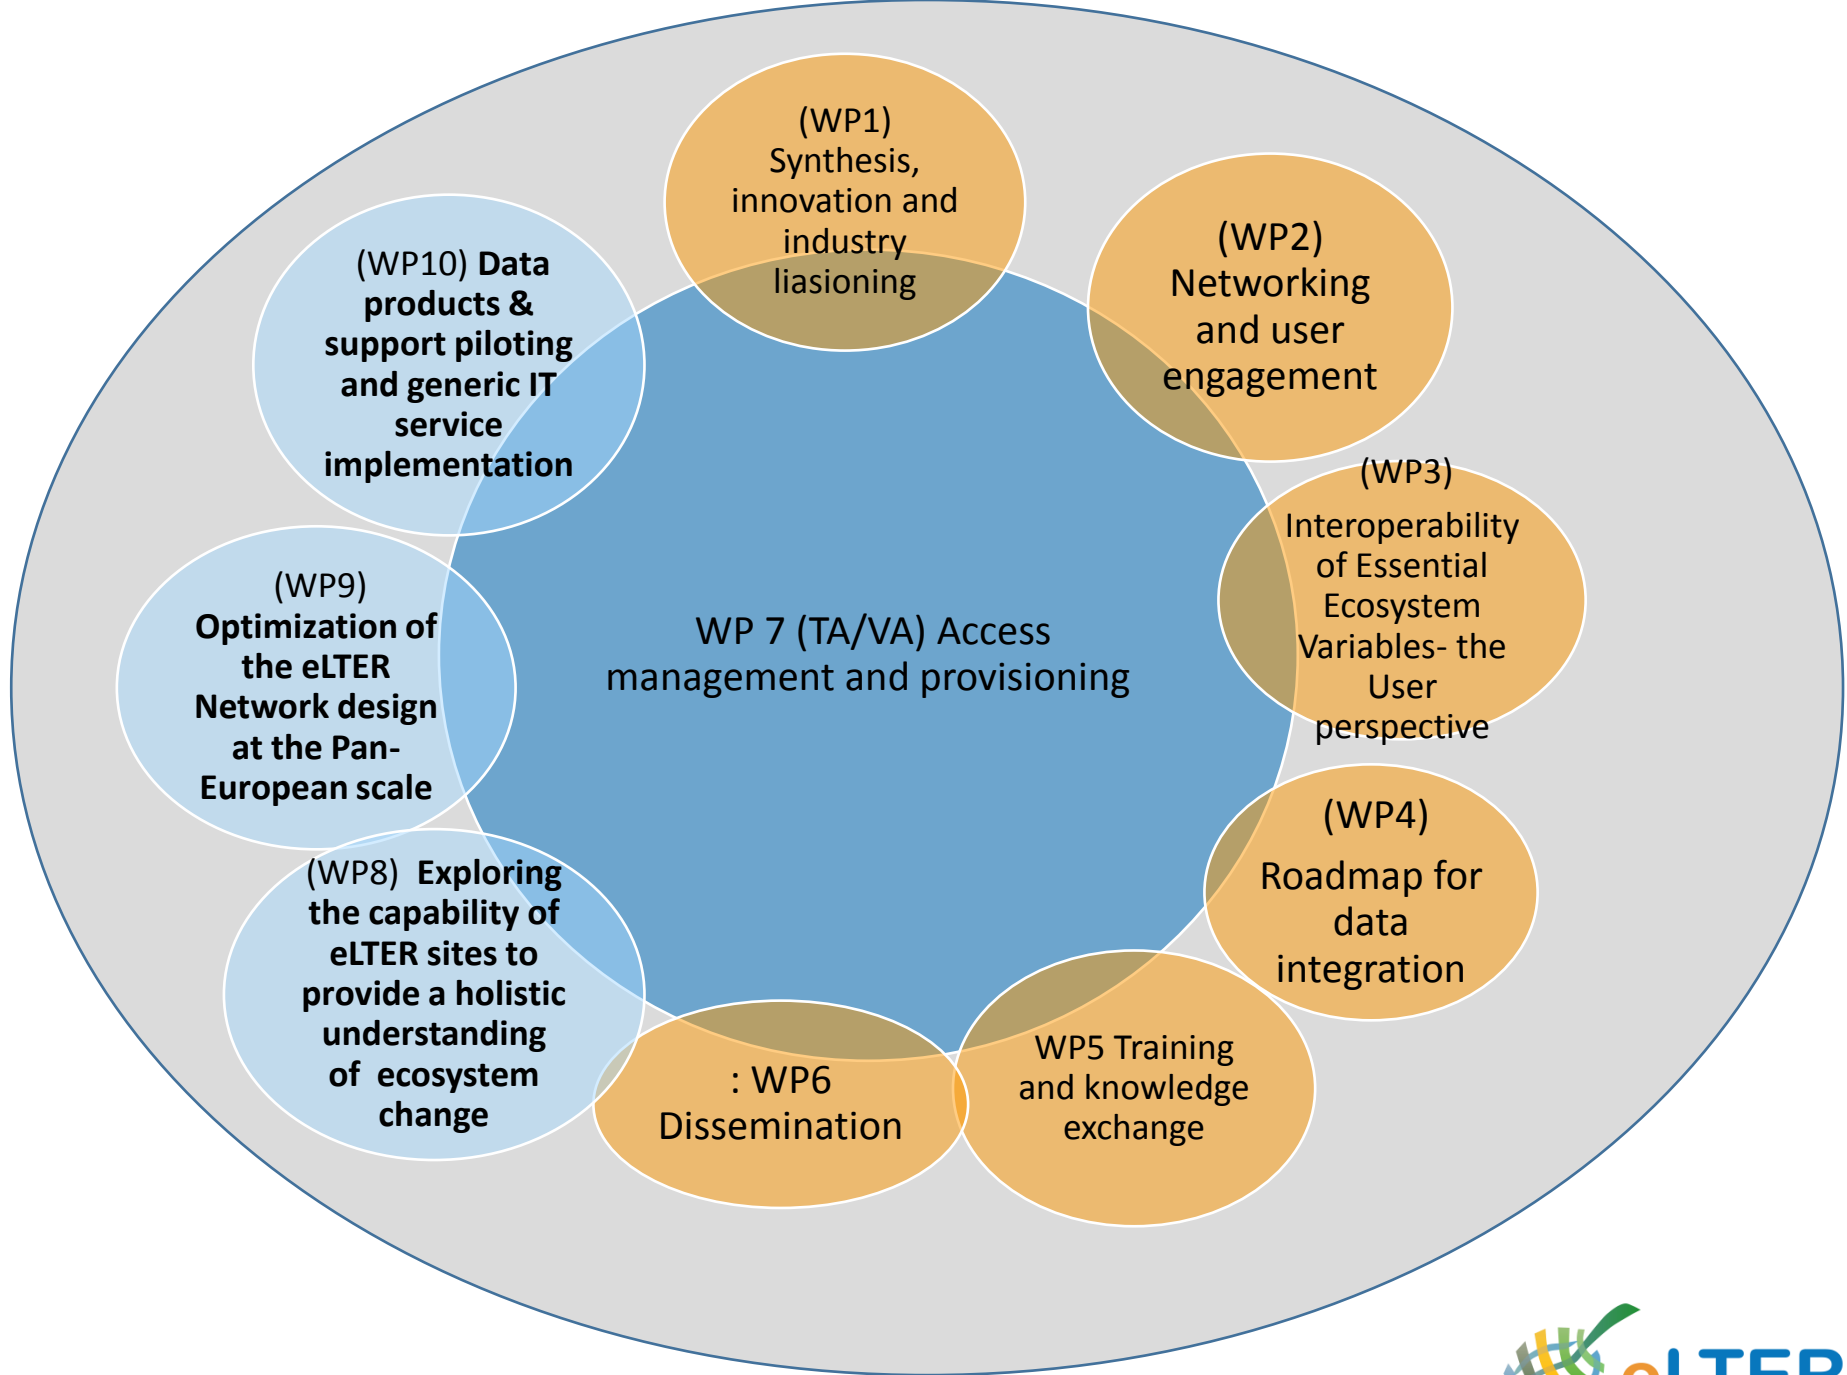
(WP1) Synthesis, innovation and industry liasioning

(WP2) Networking and user engagement

(WP3) Interoperability of Essential Ecosystem Variables- the User perspective

(WP4) Roadmap for data integration

WP5 Training and knowledge exchange

: WP6 Dissemination

(WP8) **Exploring the capability of eLTER sites to provide a holistic understanding of ecosystem change**

(WP9) **Optimization of the eLTER Network design at the Pan-European scale**

(WP10) **Data products & support piloting and generic IT service implementation**

WP 7 (TA/VA) Access management and provisioning

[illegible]